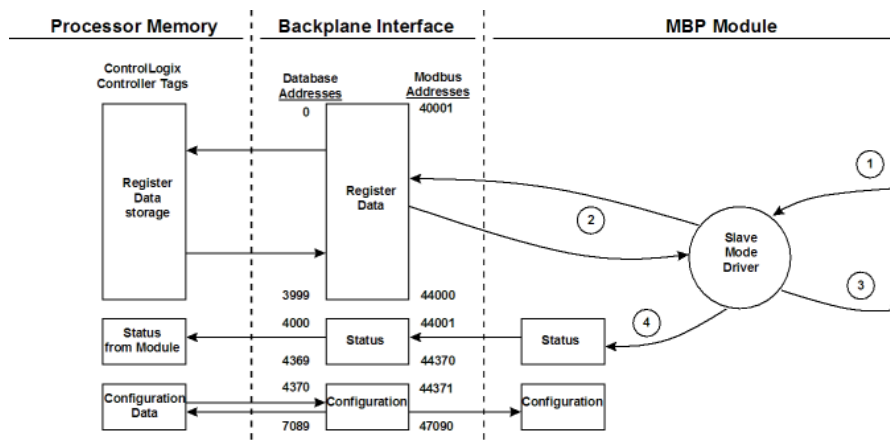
Processor Memory

Backplane Interface

MBP Module

ControlLogix Controller Tags

Database Addresses

Modbus Addresses

0

40001

Register Data storage

Register Data

1

2

Slave Mode Driver

3

3999

44000

4000

44001

Status from Module

Status

4

Status

4369

44370

4370

44371

Configuration Data

Configuration

Configuration

7089

47090